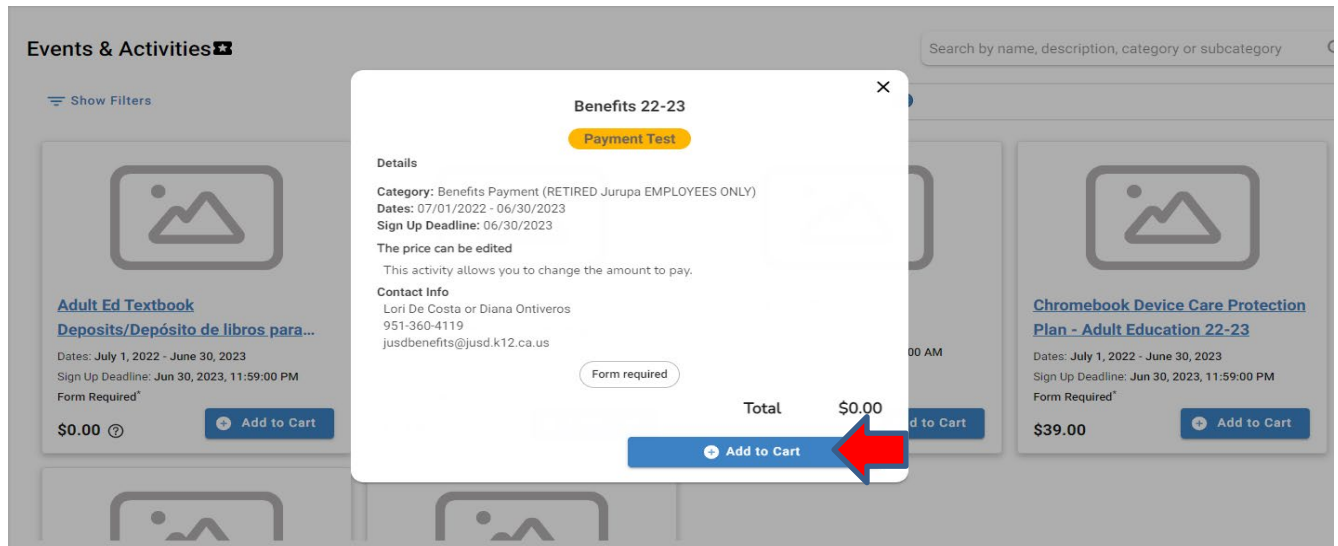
Events & Activities

Search by name, description, category or subcategory

Show Filters

Adult Ed Textbook Deposits/Depósito de libros para...

Dates: July 1, 2022 - June 30, 2023

Sign Up Deadline: Jun 30, 2023, 11:59:00 PM

Form Required*

$0.00

Add to Cart

Benefits 22-23

Payment Test

Details

Category: Benefits Payment (RETIRED Jurupa EMPLOYEES ONLY)
Dates: 07/01/2022 - 06/30/2023
Sign Up Deadline: 06/30/2023

The price can be edited

This activity allows you to change the amount to pay.

Contact Info

Lori De Costa or Diana Ontiveros
951-360-4119
jusdbenefits@jusd.k12.ca.us

Form required

Total $0.00

Add to Cart

00 AM

d to Cart

Chromebook Device Care Protection Plan - Adult Education 22-23

Dates: July 1, 2022 - June 30, 2023

Sign Up Deadline: Jun 30, 2023, 11:59:00 PM

Form Required*

$39.00

Add to Cart